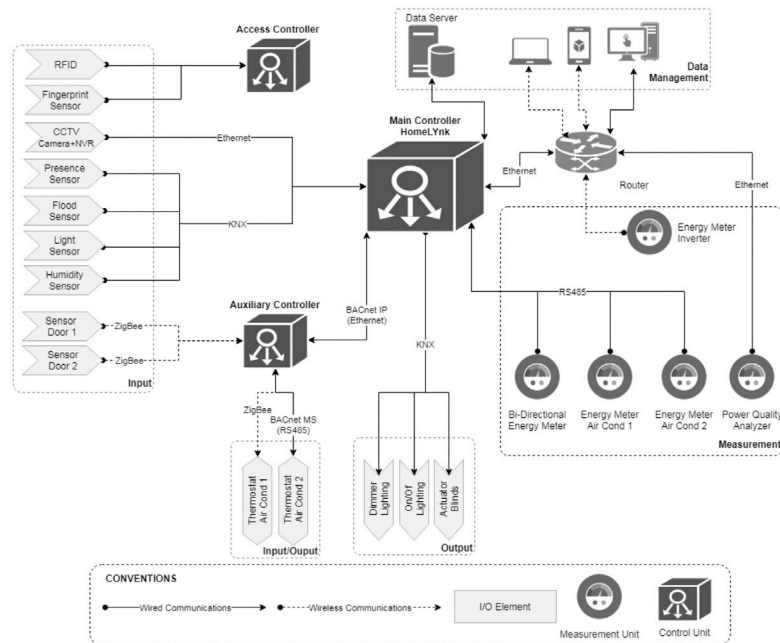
Access Controller

RFID

Fingerprint Sensor

CCTV Camera+NVR

Ethernet

Presence Sensor

Flood Sensor

KNX

Light Sensor

Humidity Sensor

Sensor Door 1

ZigBee

Sensor Door 2

ZigBee

Input

Data Server

Data Management

Main Controller HomeLYnk

Ethernet

Router

Ethernet

Energy Meter Inverter

RS485

Auxiliary Controller

BACnet IP (Ethernet)

KNX

ZigBee

BACnet MS (RS485)

Thermostat Air Cond 1

Thermostat Air Cond 2

Input/Ouput

Dimmer Lighting

On/Of Lighting

Actuator Binds

Output

Bi-Directional Energy Meter

Energy Meter Air Cond 1

Energy Meter Air Cond 2

Power Quality Analyzer

Measurement

CONVENTIONS

Wired Communications

Wireless Communications

I/O Element

Measurement Unit

Control Unit